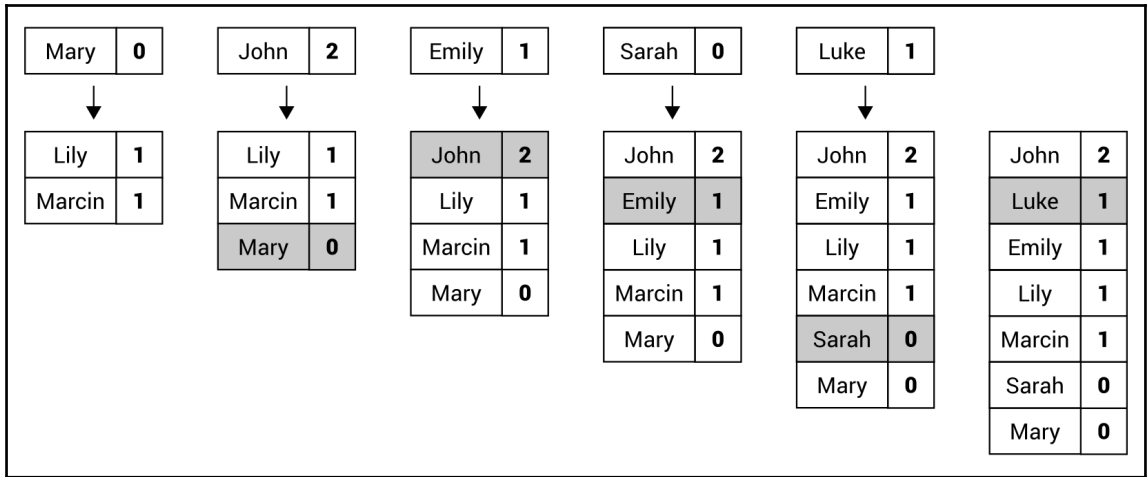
| Mary | 0 |
|---|---|

| Lily | 1 |
|---|---|
| Marcin | 1 |

| John | 2 |
|---|---|

| Lily | 1 |
|---|---|
| Marcin | 1 |
| Mary | 0 |

| Emily | 1 |
|---|---|

| John | 2 |
|---|---|
| Lily | 1 |
| Marcin | 1 |
| Mary | 0 |

| Sarah | 0 |
|---|---|

| John | 2 |
|---|---|
| Emily | 1 |
| Lily | 1 |
| Marcin | 1 |
| Mary | 0 |

| Luke | 1 |
|---|---|

| John | 2 |
|---|---|
| Emily | 1 |
| Lily | 1 |
| Marcin | 1 |
| Sarah | 0 |
| Mary | 0 |

| John | 2 |
|---|---|
| Luke | 1 |
| Emily | 1 |
| Lily | 1 |
| Marcin | 1 |
| Sarah | 0 |
| Mary | 0 |